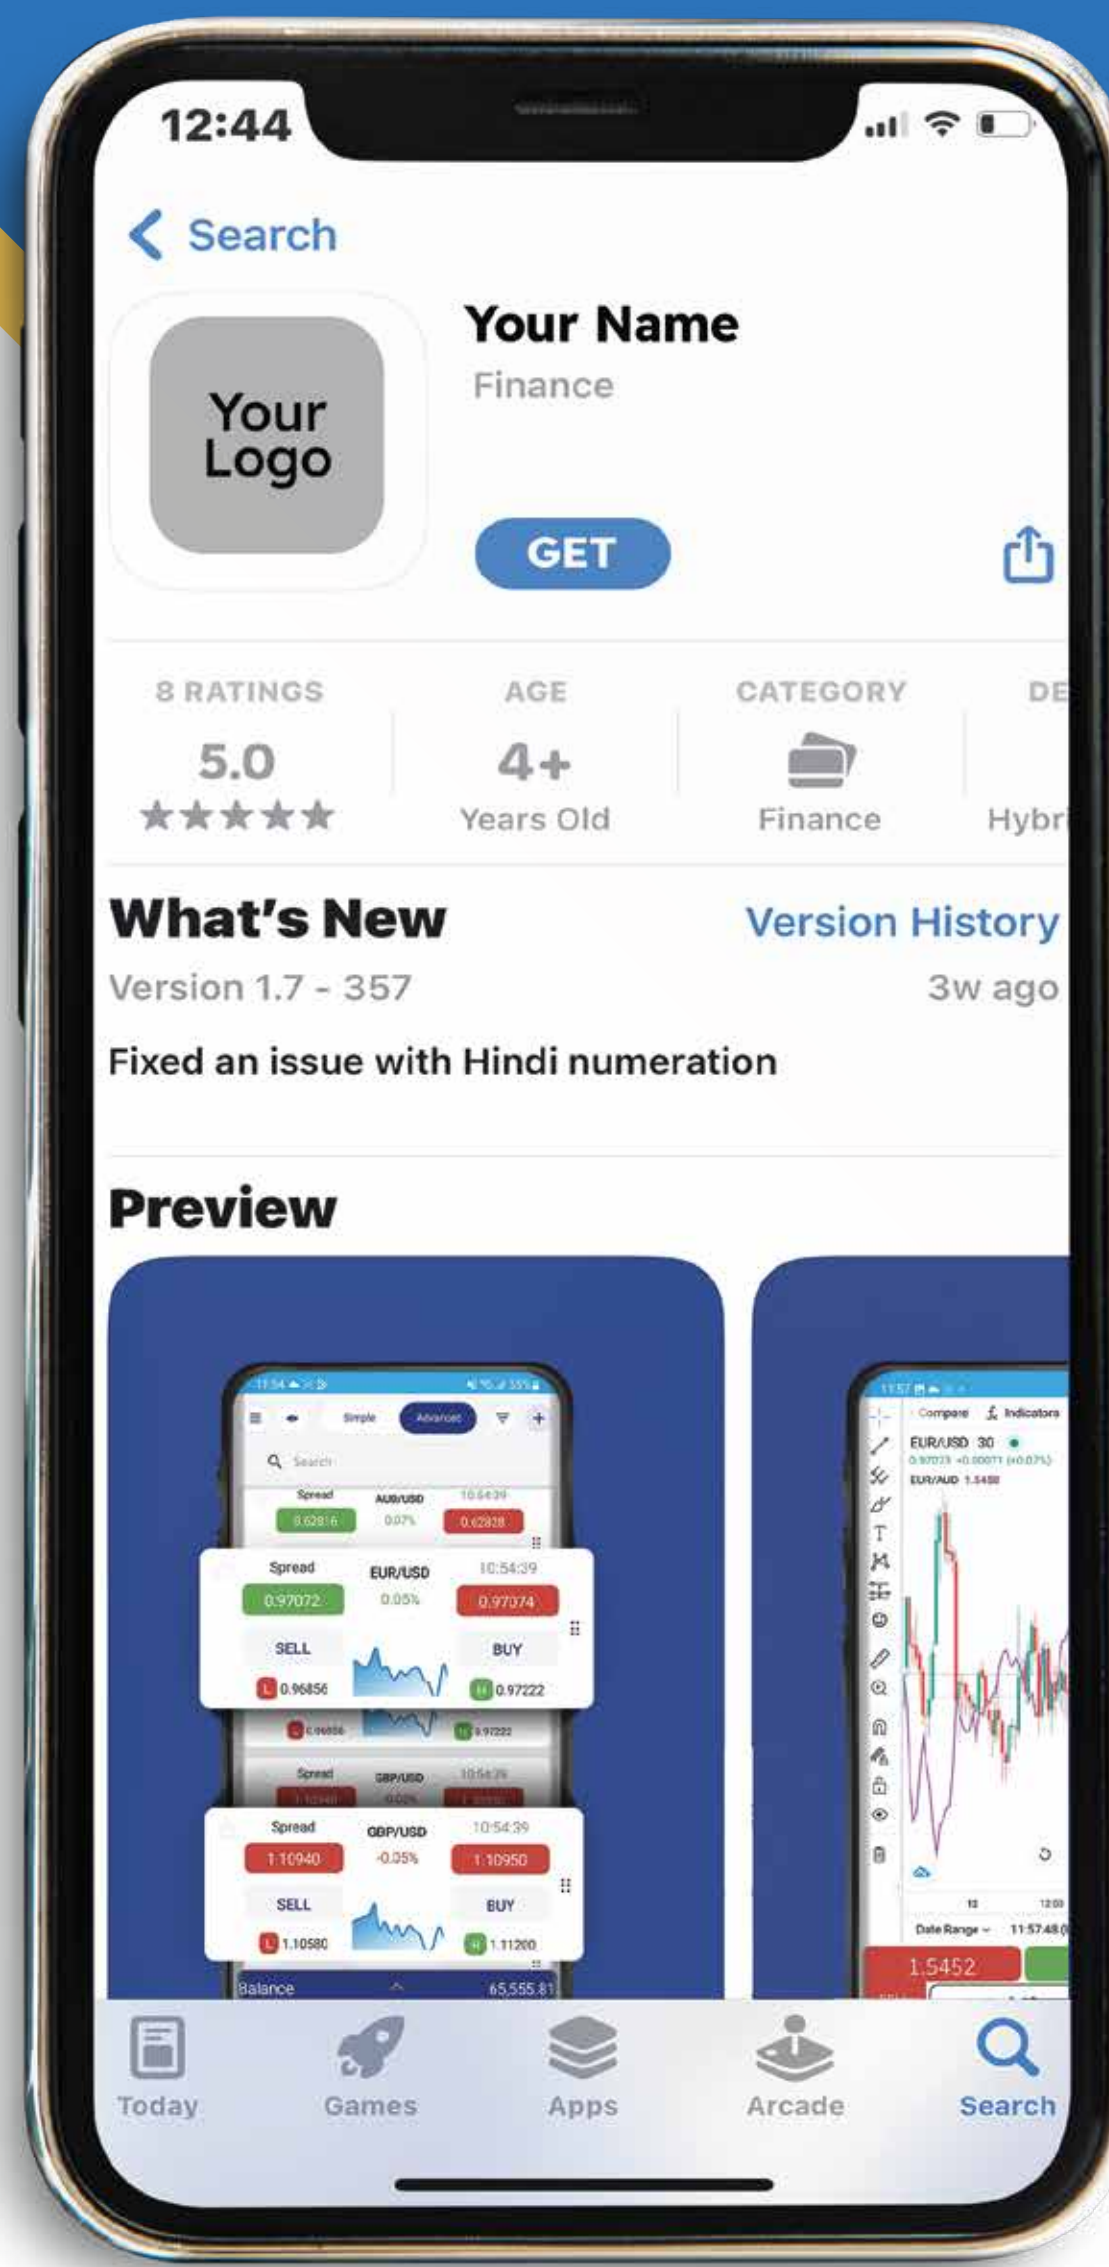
12:44

Search

Your Logo

Your Name

Finance

GET

8 RATINGS
5.0
★★★★★

AGE
4+
Years Old

CATEGORY
Finance

DE
Hybr

What's New

Version History

Version 1.7 - 357

3w ago

Fixed an issue with Hindi numeration

Preview

Simple
Advanced
Search
Spread
AUD/USD
10:54:39
0.62816
0.07%
0.62828
Spread
EUR/USD
10:54:39
0.97072
0.05%
0.97074
SELL
BUY
0.96856
0.97222
Spread
GBP/USD
10:54:39
Spread
GBP/USD
10:54:39
1.10940
-0.05%
1.10950
SELL
BUY
1.10580
1.11200
Balance
65,555.81

Compare
Indicators
EUR/USD 30
EUR/AUD 1.5450
Date Range
11:57:48
1.5452

Today
Games
Apps
Arcade
Search